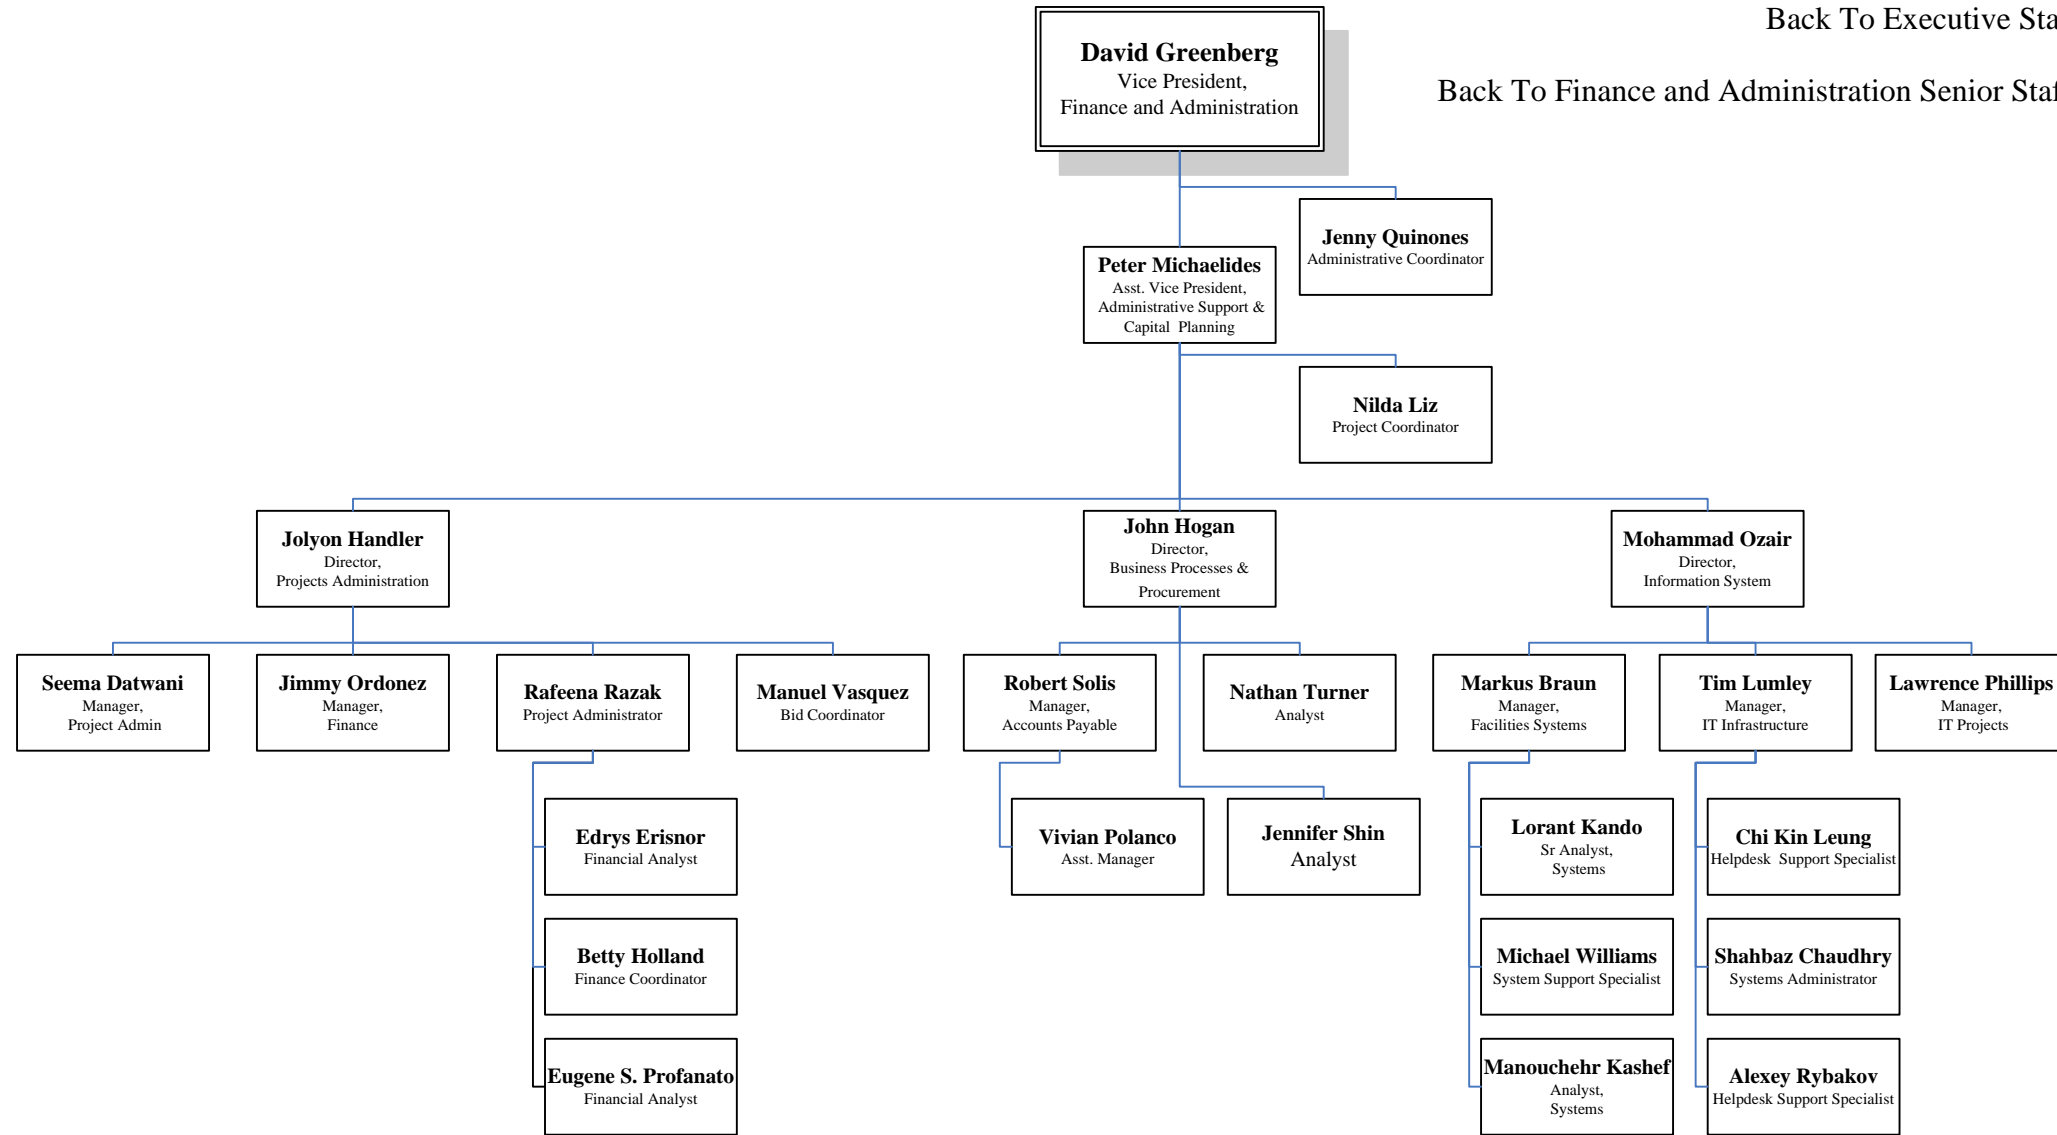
Back To Executive Sta

Back To Finance and Administration Senior Sta

David Greenberg
Vice President,
Finance and Administration

Jenny Quinones
Administrative Coordinator

Peter Michaelides
Asst. Vice President,
Administrative Support & Capital Planning

Nilda Liz
Project Coordinator

Jolyon Handler
Director,
Projects Administration

John Hogan
Director,
Business Processes & Procurement

Mohammad Ozair
Director,
Information System

Seema Datwani
Manager,
Project Admin

Jimmy Ordonez
Manager,
Finance

Rafeena Razak
Project Administrator

Manuel Vasquez
Bid Coordinator

Robert Solis
Manager,
Accounts Payable

Nathan Turner
Analyst

Markus Braun
Manager,
Facilities Systems

Tim Lumley
Manager,
IT Infrastructure

Lawrence Phillips
Manager,
IT Projects

Edrys Erisnor
Financial Analyst

Vivian Polanco
Asst. Manager

Jennifer Shin
Analyst

Lorant Kando
Sr Analyst,
Systems

Chi Kin Leung
Helpdesk Support Specialist

Betty Holland
Finance Coordinator

Michael Williams
System Support Specialist

Shahbaz Chaudhry
Systems Administrator

Eugene S. Profanato
Financial Analyst

Manouchehr Kashef
Analyst,
Systems

Alexey Rybakov
Helpdesk Support Specialist